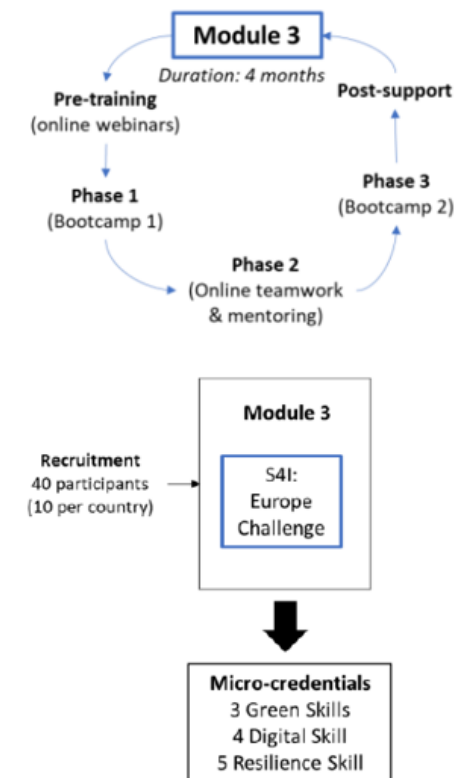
Module 3

Duration: 4 months

Pre-training
(online webinars)

Post-support

Phase 1
(Bootcamp 1)

Phase 3
(Bootcamp 2)

Phase 2
(Online teamwork & mentoring)

Module 3

Recruitment
40 participants
(10 per country)

S4I:
Europe Challenge

Micro-credentials
3 Green Skills
4 Digital Skill
5 Resilience Skill